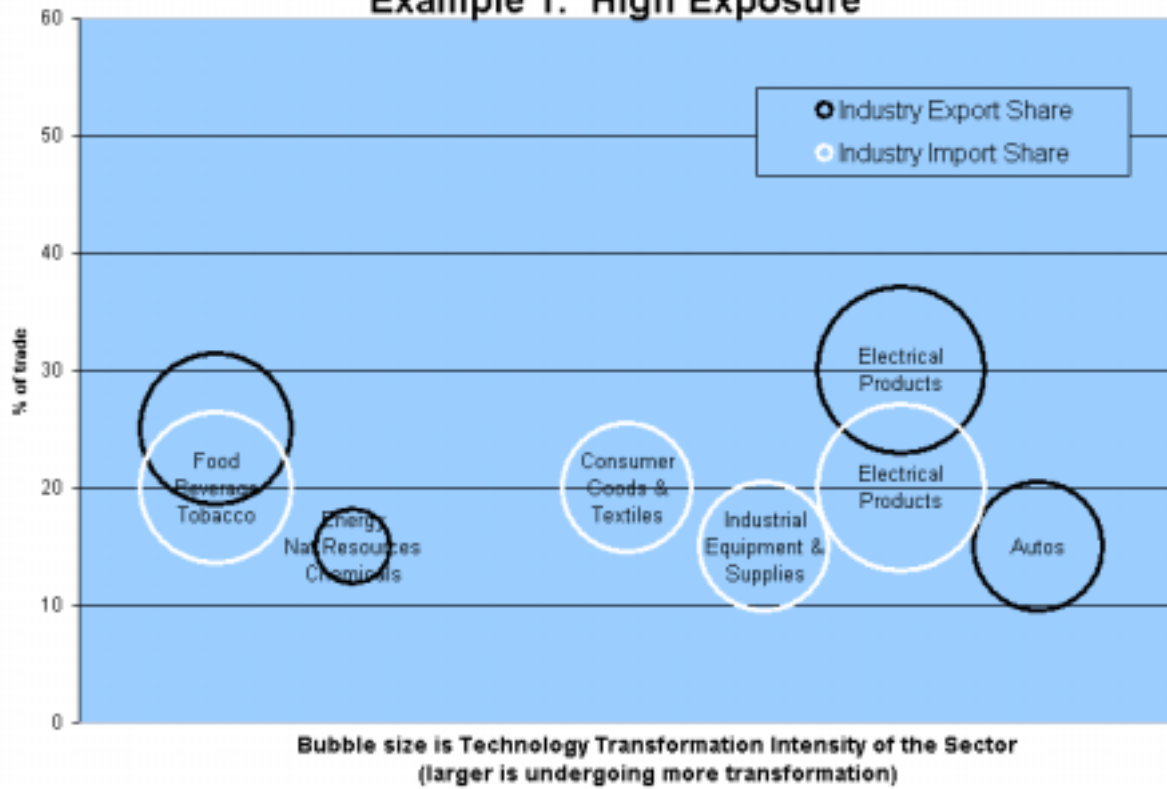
Example 1: High Exposure

60
50
40
30
20
10
0

% of trade

Industry Export Share
Industry Import Share

Food Beverage Tobacco

Energy Nat Resources Chemicals

Consumer Goods & Textiles

Industrial Equipment & Supplies

Electrical Products

Electrical Products

Autos

Bubble size is Technology Transformation Intensity of the Sector (larger is undergoing more transformation)